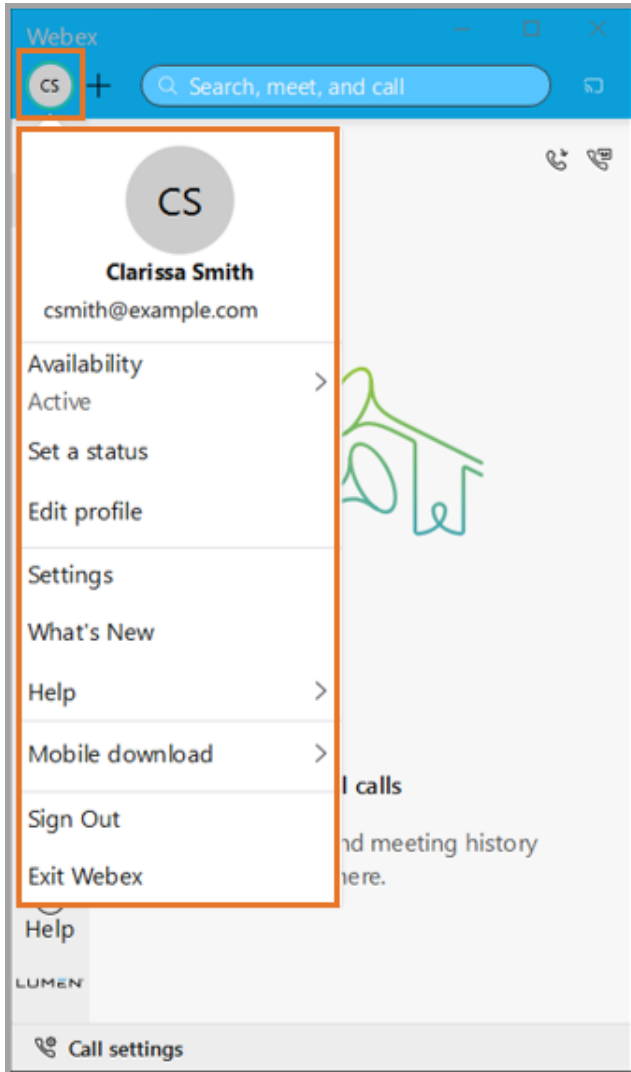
Webex

CS +

Search, meet, and call

CS

Clarissa Smith

csmith@example.com

Availability
Active

Set a status

Edit profile

Settings

What's New

Help

Mobile download

Sign Out

Exit Webex

l calls

nd meeting history
here.

Help

LUMEN

Call settings